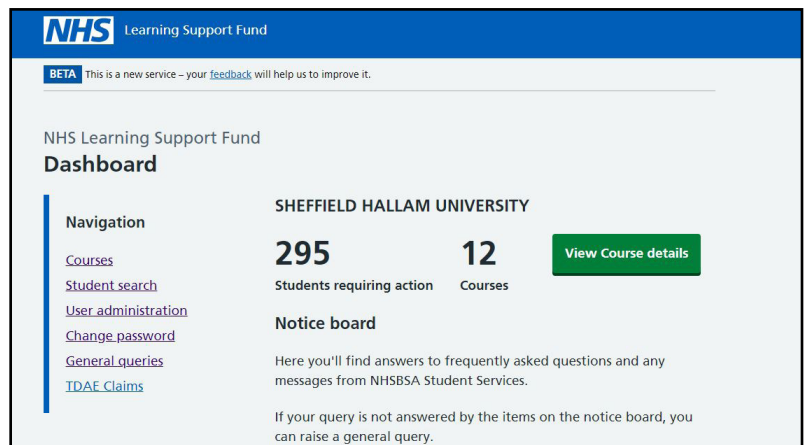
NHS Learning Support Fund

BETA This is a new service – your feedback will help us to improve it.

NHS Learning Support Fund
Dashboard

Navigation

Courses
Student search
User administration
Change password
General queries
TDAE Claims

SHEFFIELD HALLAM UNIVERSITY

295
Students requiring action

12
Courses

View Course details

Notice board

Here you'll find answers to frequently asked questions and any messages from NHSBSA Student Services.

If your query is not answered by the items on the notice board, you can raise a general query.